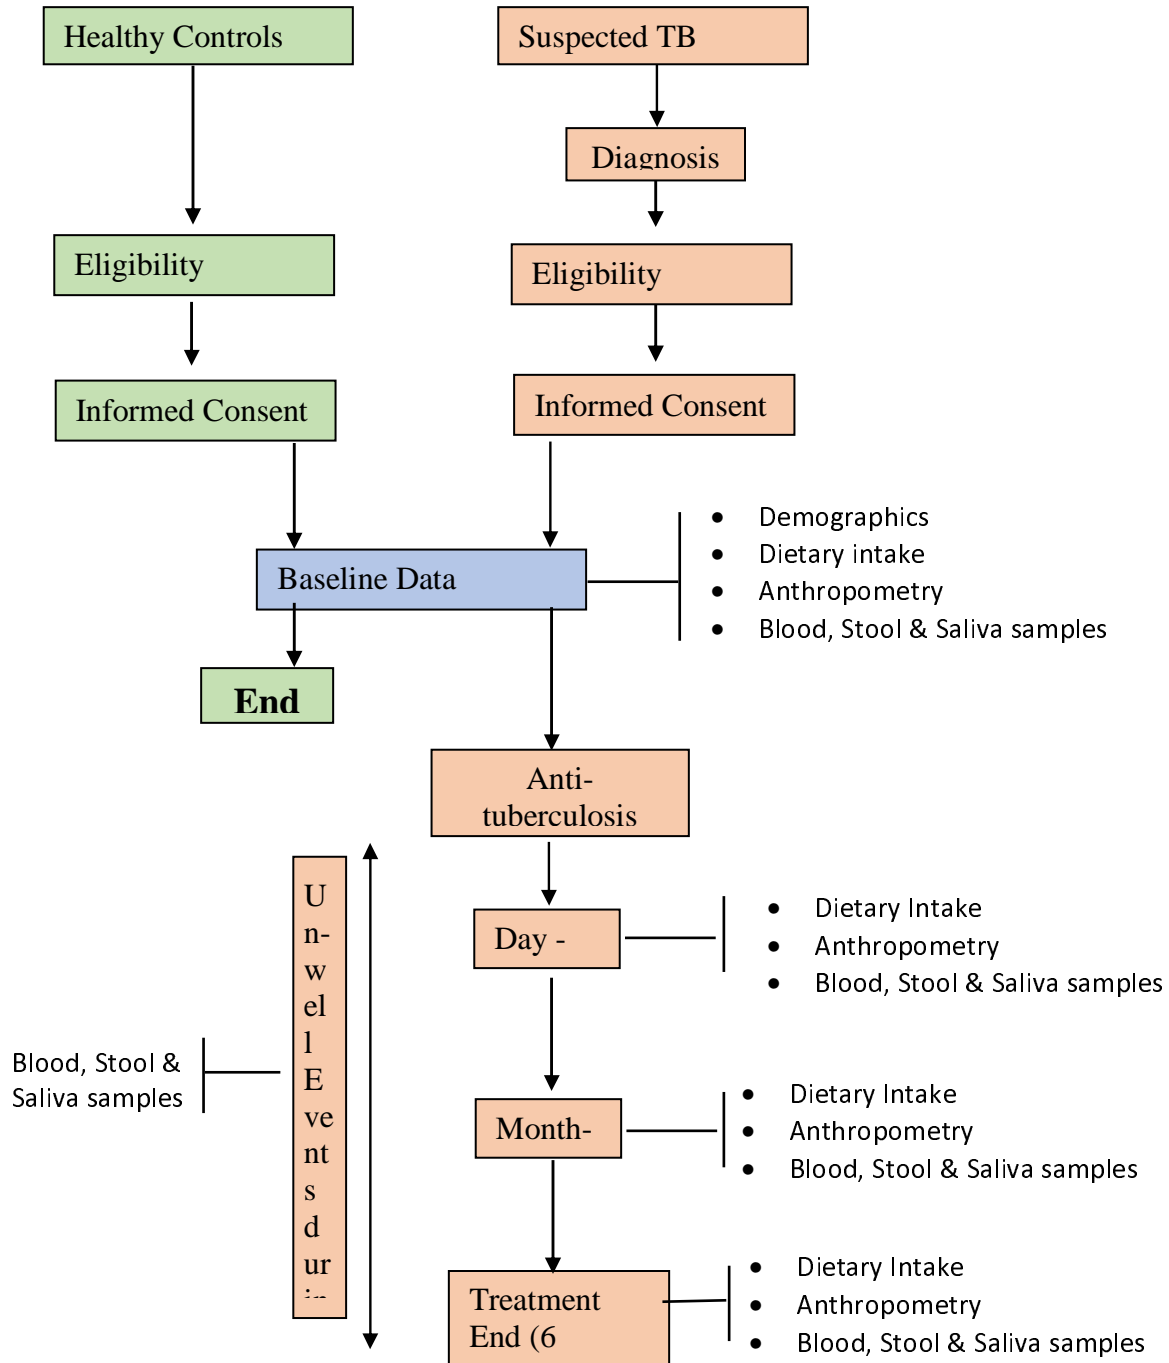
Healthy Controls

Suspected TB

Diagnosis

Eligibility

Eligibility

Informed Consent

Informed Consent

Baseline Data

- Demographics
- Dietary intake
- Anthropometry
- Blood, Stool & Saliva samples

End

Anti-tuberculosis

Un-well Events dur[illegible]

Day -

- Dietary Intake
- Anthropometry
- Blood, Stool & Saliva samples

Blood, Stool & Saliva samples

Month-

- Dietary Intake
- Anthropometry
- Blood, Stool & Saliva samples

Treatment End (6

- Dietary Intake
- Anthropometry
- Blood, Stool & Saliva samples